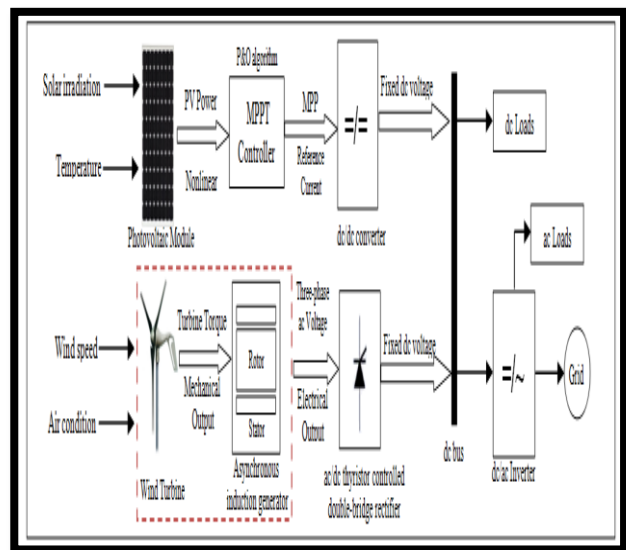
Solar irradiation

Temperature

PV Power

Nonlinear

Photovoltaic Module

P&O algorithm

MPPT Controller

MPP

Reference Current

=/=

dc/dc converter

Fixed dc voltage

dc Loads

ac Loads

Wind speed

Air condition

Wind Turbine

Turbine Torque

Mechanical Output

Rotor

Stator

Asynchronous induction generator

Three-phase ac Voltage

Electrical Output

ac/dc thyristor controlled double-bridge rectifier

Fixed dc voltage

dc bus

=/~

dc/ac Inverter

Grid